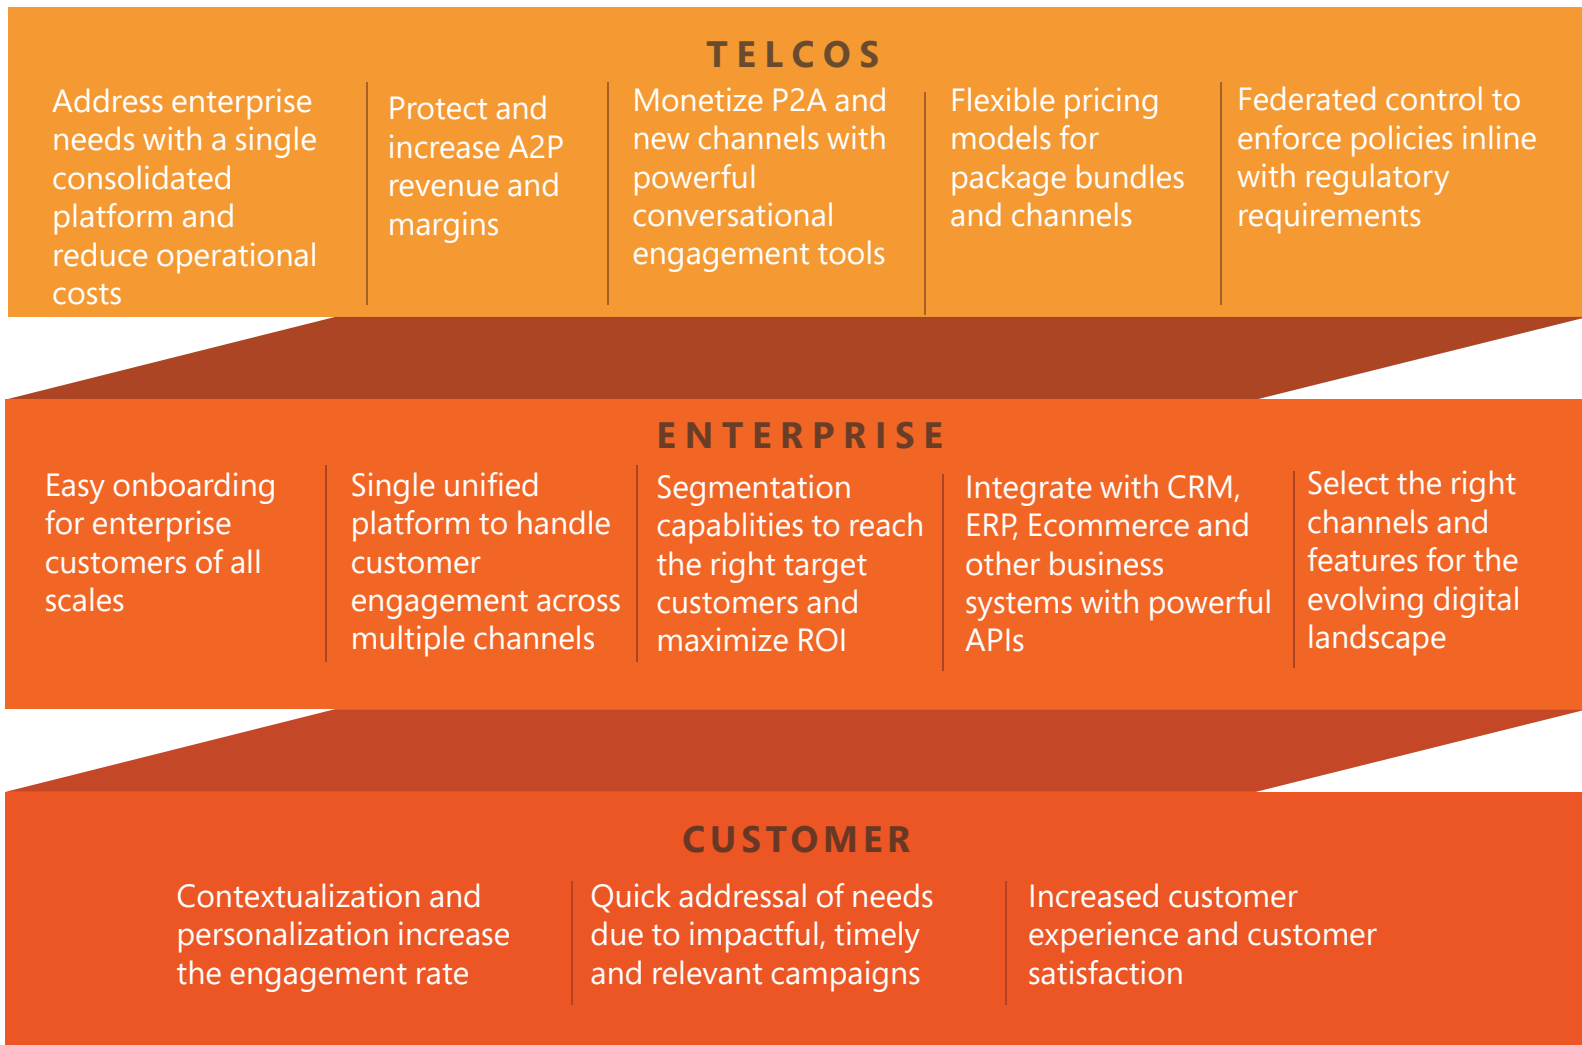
TELCOS

Address enterprise needs with a single consolidated platform and reduce operational costs

Protect and increase A2P revenue and margins

Monetize P2A and new channels with powerful conversational engagement tools

Flexible pricing models for package bundles and channels

Federated control to enforce policies inline with regulatory requirements

ENTERPRISE

Easy onboarding for enterprise customers of all scales

Single unified platform to handle customer engagement across multiple channels

Segmentation capablities to reach the right target customers and maximize ROI

Integrate with CRM, ERP, Ecommerce and other business systems with powerful APIs

Select the right channels and features for the evolving digital landscape

CUSTOMER

Contextualization and personalization increase the engagement rate

Quick addressal of needs due to impactful, timely and relevant campaigns

Increased customer experience and customer satisfaction